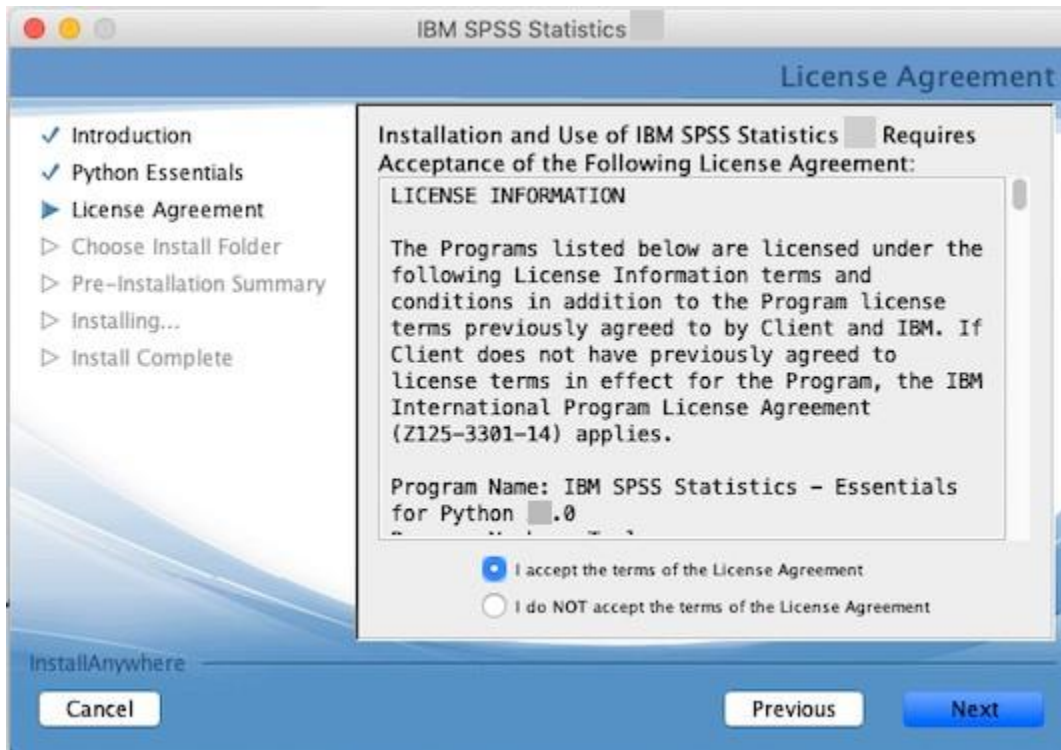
IBM SPSS Statistics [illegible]

License Agreement

✓ Introduction
✓ Python Essentials
▶ License Agreement
▷ Choose Install Folder
▷ Pre-Installation Summary
▷ Installing...
▷ Install Complete

Installation and Use of IBM SPSS Statistics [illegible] Requires Acceptance of the Following License Agreement:

LICENSE INFORMATION

The Programs listed below are licensed under the following License Information terms and conditions in addition to the Program license terms previously agreed to by Client and IBM. If Client does not have previously agreed to license terms in effect for the Program, the IBM International Program License Agreement (Z125-3301-14) applies.

Program Name: IBM SPSS Statistics - Essentials for Python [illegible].0

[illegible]

I accept the terms of the License Agreement

I do NOT accept the terms of the License Agreement

InstallAnywhere

Cancel

Previous

Next